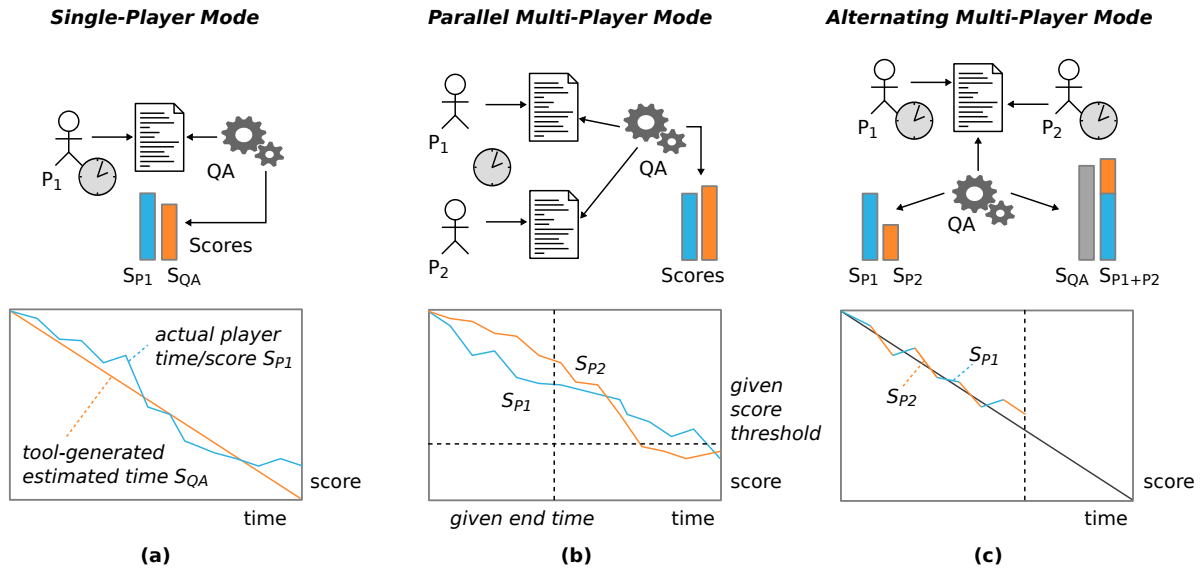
Single-Player Mode

$P_1$

QA

Scores

$S_{P1}$ $S_{QA}$

actual player time/score $S_{P1}$

tool-generated estimated time $S_{QA}$

score

time

(a)

Parallel Multi-Player Mode

$P_1$

QA

$P_2$

Scores

$S_{P2}$

$S_{P1}$

given score threshold

score

given end time

time

(b)

Alternating Multi-Player Mode

$P_1$

$P_2$

QA

$S_{P1}$ $S_{P2}$

$S_{QA}$ $S_{P1+P2}$

$S_{P1}$

$S_{P2}$

score

time

(c)